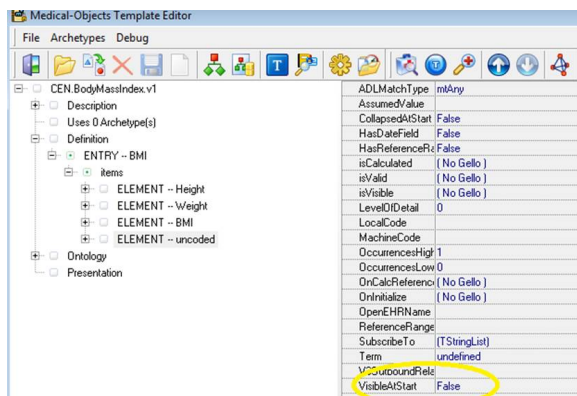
Medical-Objects Template Editor

File Archetypes Debug

CEN.BodyMassIndex.v1
Description
Uses 0 Archetype(s)
Definition
ENTRY -- BMI
items
ELEMENT -- Height
ELEMENT -- Weight
ELEMENT -- BMI
ELEMENT -- uncoded
Ontology
Presentation

| | |
|---|---|
| ADLMatchType | mtAny |
| AssumedValue | |
| CollapsedAtStart | False |
| HasDateField | False |
| HasReferenceRa | False |
| isCalculated | ( No Gello ) |
| isValid | ( No Gello ) |
| isVisible | ( No Gello ) |
| LevelOfDetail | 0 |
| LocalCode | |
| MachineCode | |
| OccurrencesHigh | 1 |
| OccurrencesLow | 0 |
| OnCalcReferenc | ( No Gello ) |
| OnInitialize | ( No Gello ) |
| OpenEHRName | |
| ReferenceRange | |
| SubscribeTo | (TStringList) |
| Term | undefined |
| V3OutboundRela | |
| VisibleAtStart | False |